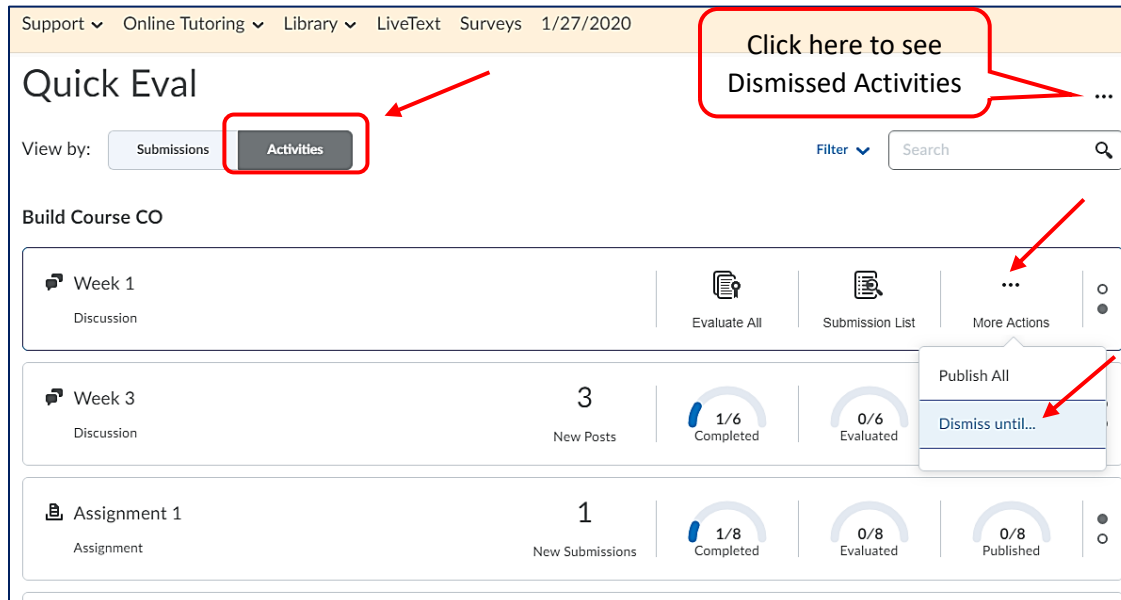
Support ⌄ Online Tutoring ⌄ Library ⌄ LiveText Surveys 1/27/2020

Click here to see Dismissed Activities

Quick Eval

...

View by: Submissions Activities

Filter ⌄ Search

Build Course CO

Week 1
Discussion

Evaluate All
Submission List
...
More Actions

Week 3
Discussion

3
New Posts

1/6
Completed

0/6
Evaluated

Publish All
Dismiss until...

Assignment 1
Assignment

1
New Submissions

1/8
Completed

0/8
Evaluated

0/8
Published